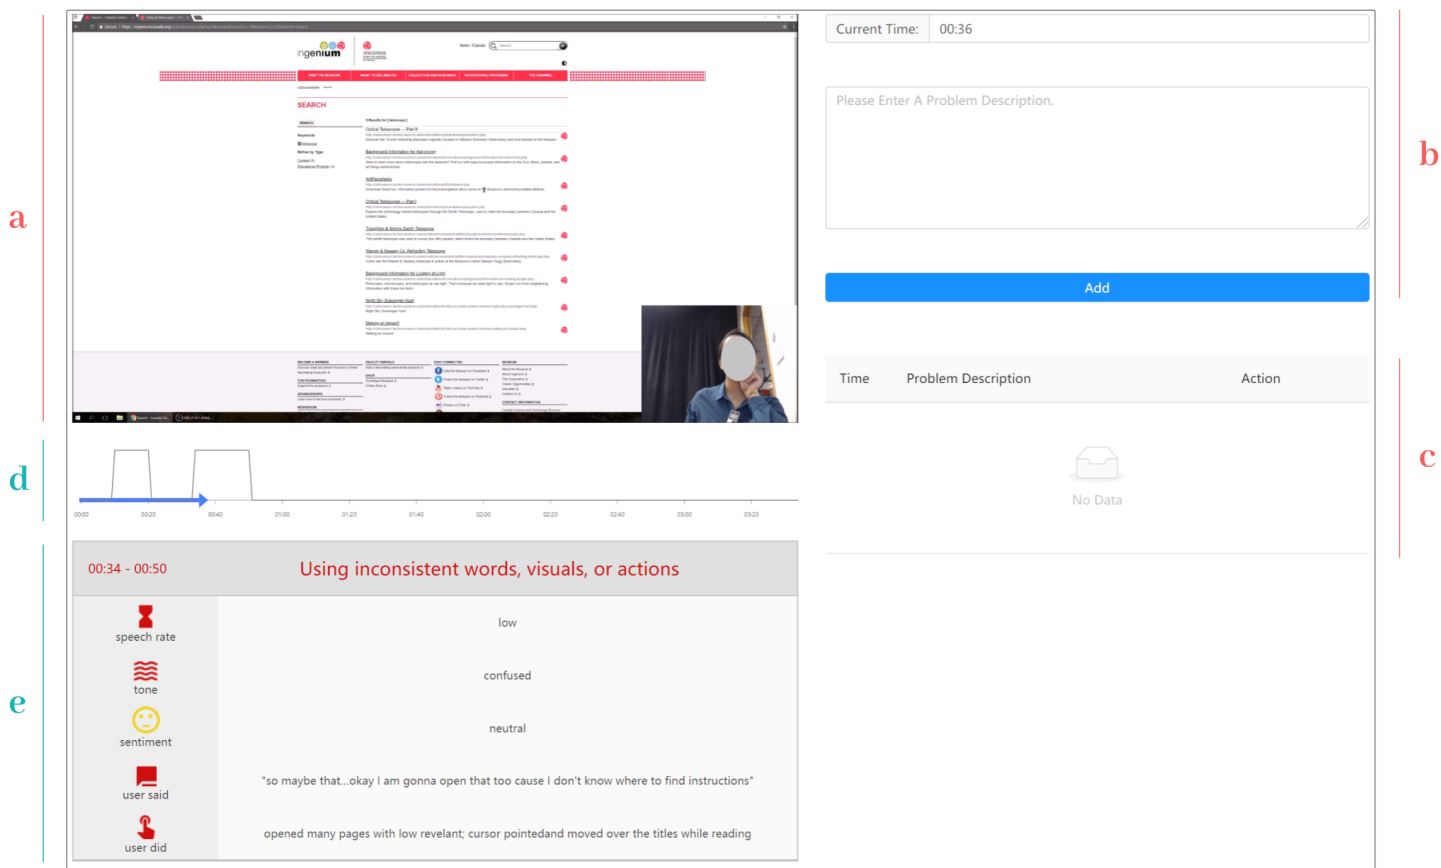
a

b

c

d

e

ingenium

SEARCH

Current Time: 00:36

Please Enter A Problem Description.

Add

| Time | Problem Description | Action |
|---|---|---|

No Data

00:00 00:20 00:40 01:00 01:20 01:40 02:00 02:20 02:40 03:00 03:20

00:34 - 00:50 Using inconsistent words, visuals, or actions

| | |
|---|---|
| speech rate | low |
| tone | confused |
| sentiment | neutral |
| user said | "so maybe that...okay I am gonna open that too cause I don't know where to find instructions" |
| user did | opened many pages with low revelant; cursor pointedand moved over the titles while reading |